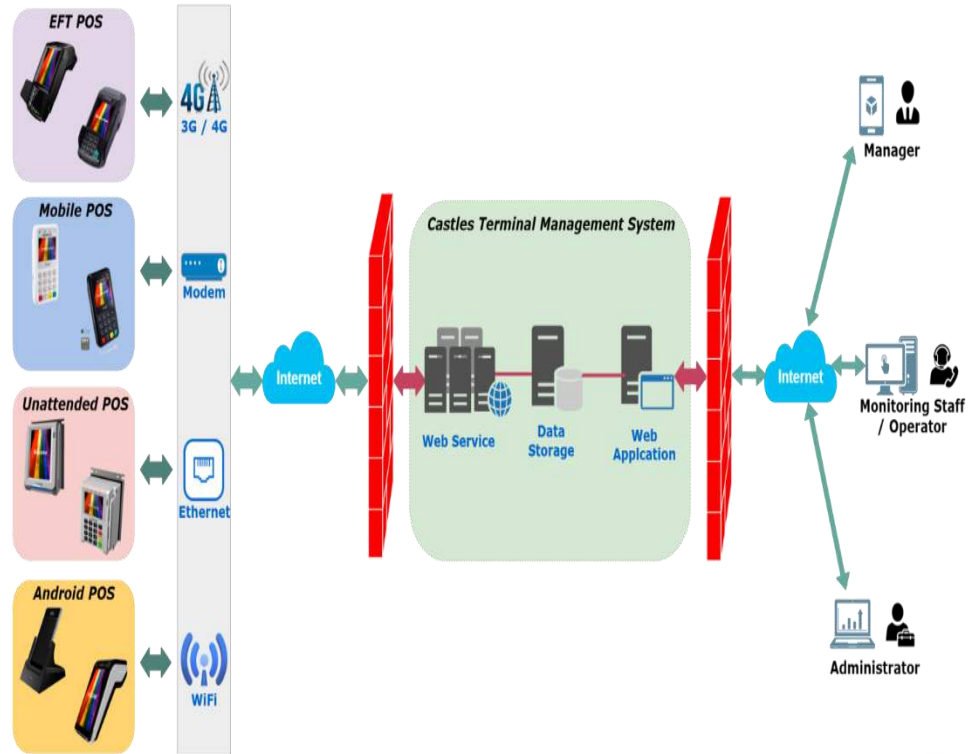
EFT POS

4G
3G / 4G

Mobile POS

Modem

Unattended POS

Ethernet

Android POS

WiFi

Internet

Castles Terminal Management System

Web Service

Data Storage

Web Applcation

Internet

Manager

Monitoring Staff / Operator

Administrator